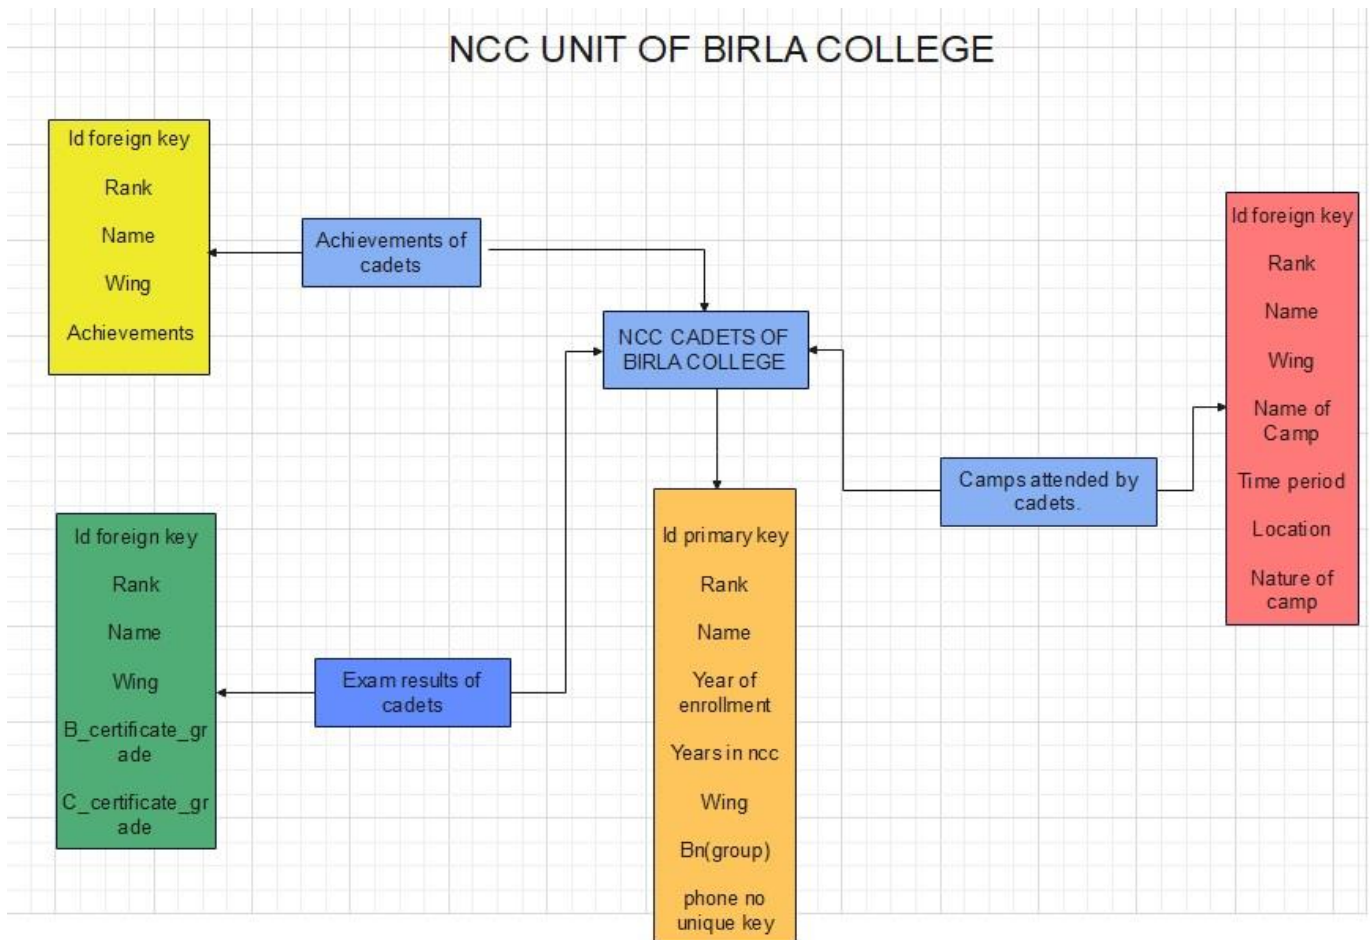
NCC UNIT OF BIRLA COLLEGE

Id foreign key
Rank
Name
Wing
Achievements

Achievements of cadets

NCC CADETS OF BIRLA COLLEGE

Id foreign key
Rank
Name
Wing
Name of Camp
Time period
Location
Nature of camp

Camps attended by cadets.

Id primary key
Rank
Name
Year of enrollment
Years in ncc
Wing
Bn(group)
phone no unique key

Exam results of cadets

Id foreign key
Rank
Name
Wing
B_certificate_grade
C_certificate_grade